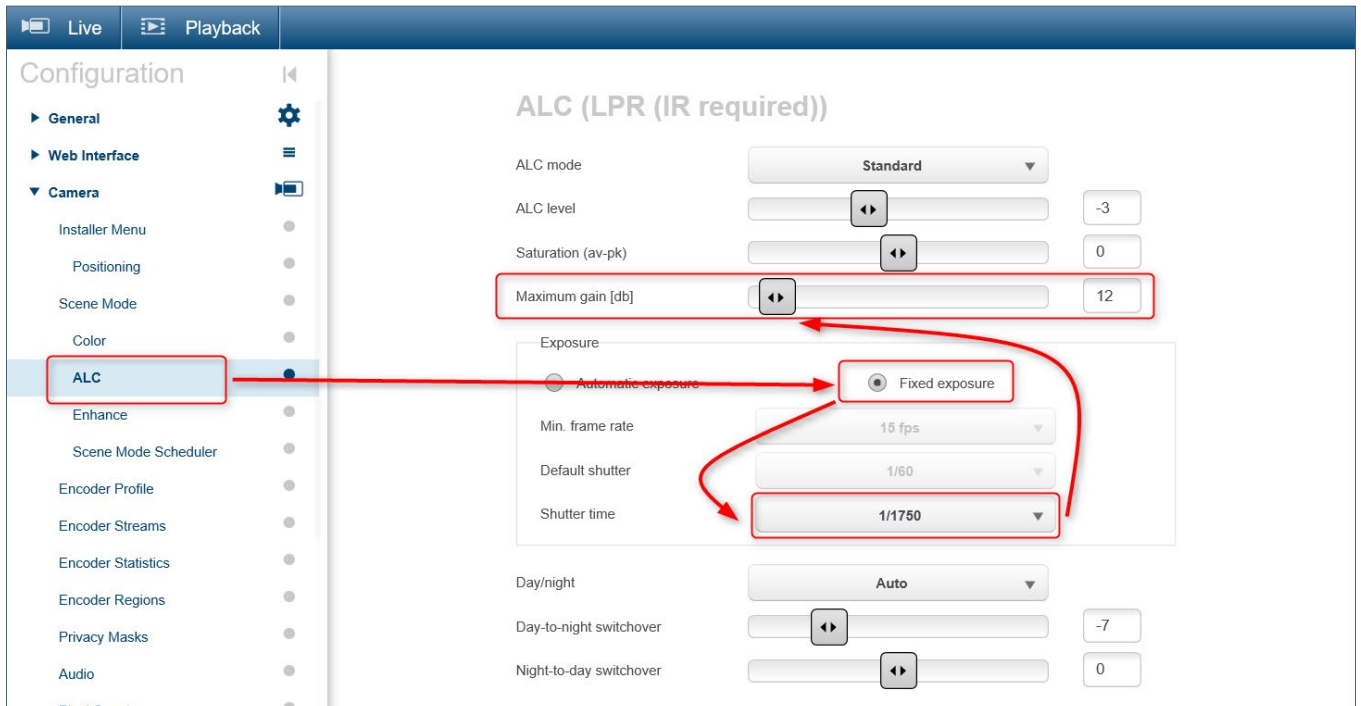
Live
Playback

Configuration

General
Web Interface
Camera
Installer Menu
Positioning
Scene Mode
Color
ALC
Enhance
Scene Mode Scheduler
Encoder Profile
Encoder Streams
Encoder Statistics
Encoder Regions
Privacy Masks
Audio

ALC (LPR (IR required))

ALC mode
Standard
ALC level
-3
Saturation (av-pk)
0
Maximum gain [db]
12

Exposure
Automatic exposure
Fixed exposure
Min. frame rate
15 fps
Default shutter
1/60
Shutter time
1/1750

Day/night
Auto
Day-to-night switchover
-7
Night-to-day switchover
0